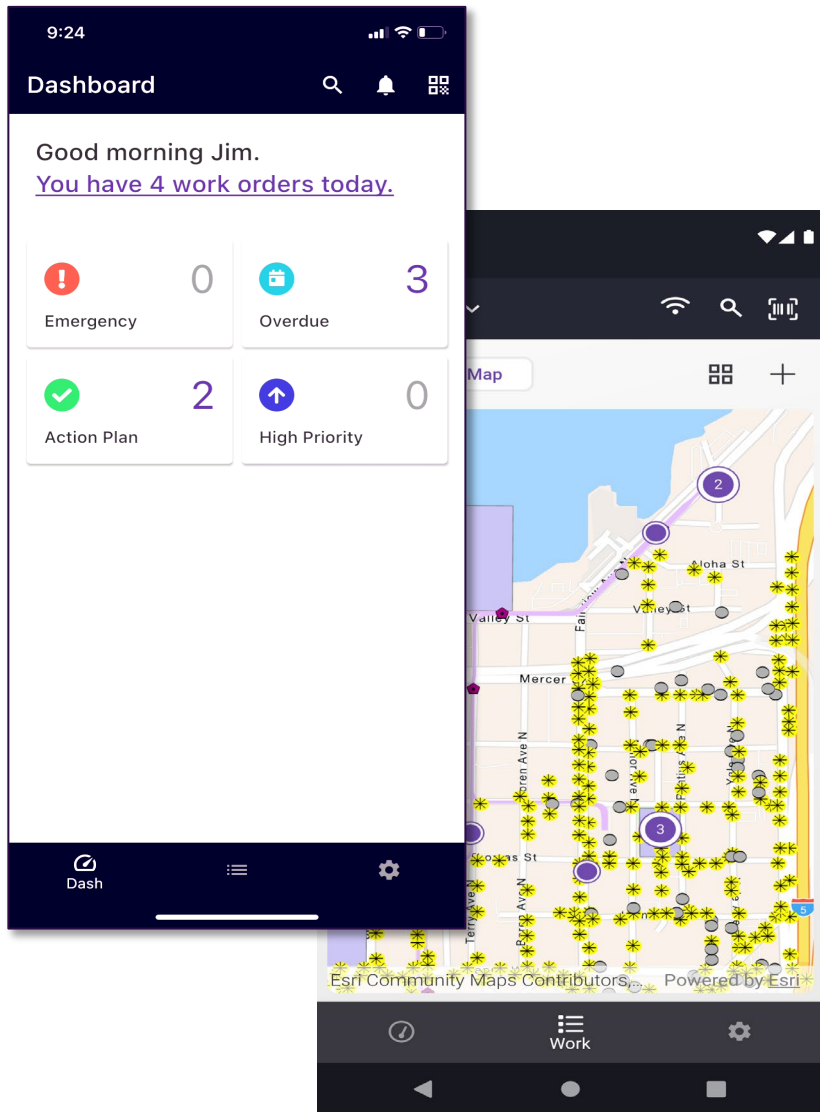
9:24

Dashboard

Good morning Jim.
You have 4 work orders today.

0
Emergency

3
Overdue

2
Action Plan

0
High Priority

Dash

Map

2

Aloha St

Valley St

Valley St

Fairview

Mercer

Boren Ave N

Minor Ave N

Pontius Ave N

Yale Ave N

3

Terry Ave N

Boren Ave N

Thomas St

5

Esri Community Maps Contributors,...   Powered by Esri

Work